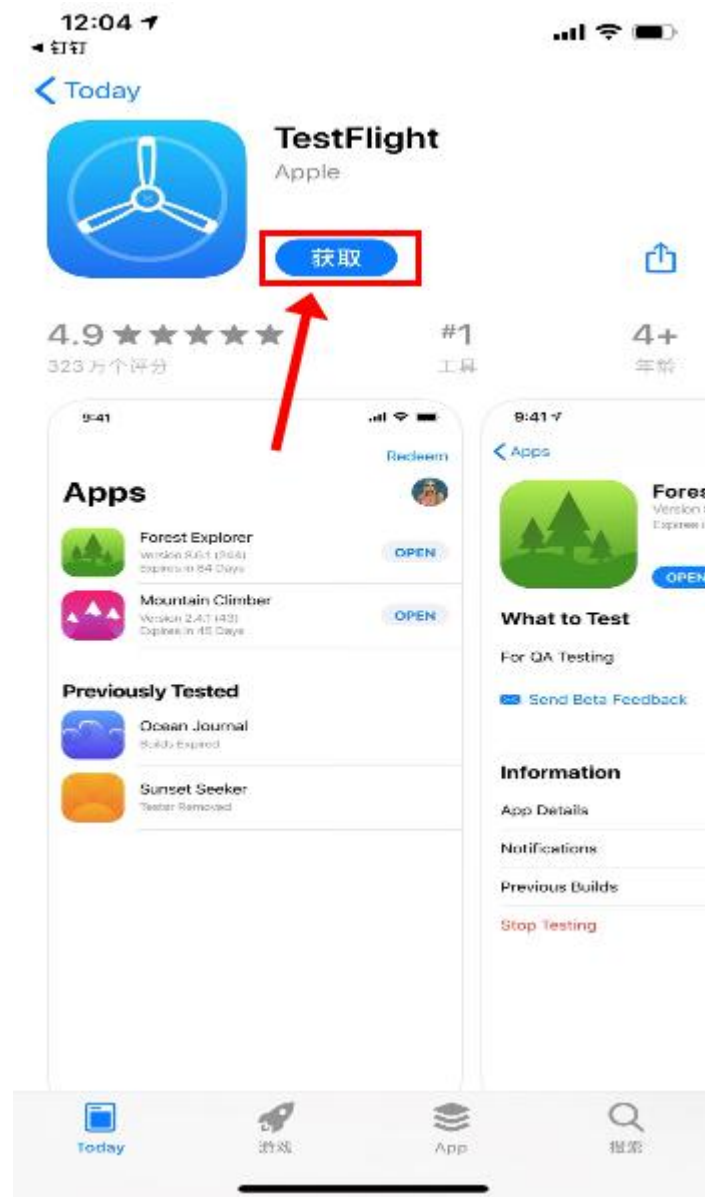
12:04
◀ 钉钉

< Today

TestFlight
Apple

获取

4.9 ★★★★★
323 万个评分

#1
工具

4+
年龄

9:41

Redeem

Apps

Forest Explorer
Version 8.6.1 (364)
Expires in 64 Days
OPEN

Mountain Climber
Version 2.4.1 (43)
Expires in 45 Days
OPEN

Previously Tested

Ocean Journal
Builds Expired

Sunset Seeker
Tester Removed

9:41

< Apps

Fores
Version
Expires
OPEN

What to Test

For QA Testing

Send Beta Feedback

Information

App Details

Notifications

Previous Builds

Stop Testing

Today
游戏
App
搜索